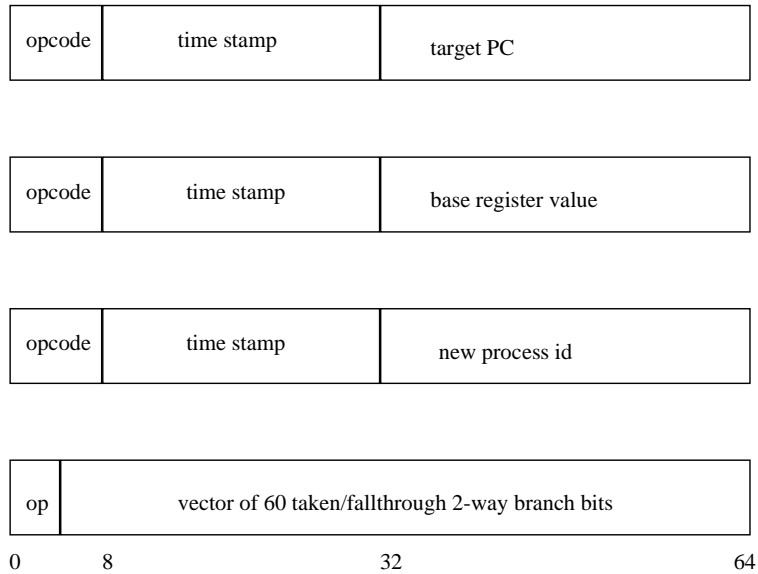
| opcode | time stamp | target PC |
|---|---|---|

| opcode | time stamp | base register value |
|---|---|---|

| opcode | time stamp | new process id |
|---|---|---|

| op | vector of 60 taken/fallthrough 2-way branch bits |
|---|---|

0 8 32 64